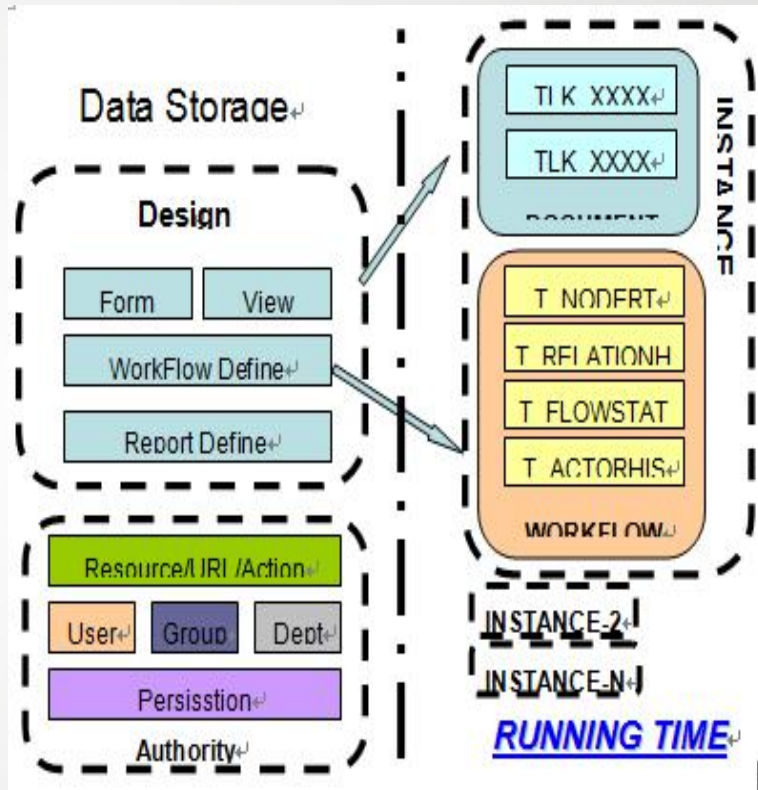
Data Storage

Design

Form

View

WorkFlow Define

Report Define

TLK_XXXX

TLK_XXXX

DOCUMENT

INSTANCE

T_NODERT

T_RELATIONH

T_FLOWSTAT

T_ACTORHIS

WORKFLOW

Resource/URL/Action

User

Group

Dept

Persisstion

Authority

INSTANCE-2

INSTANCE-N

RUNNING TIME